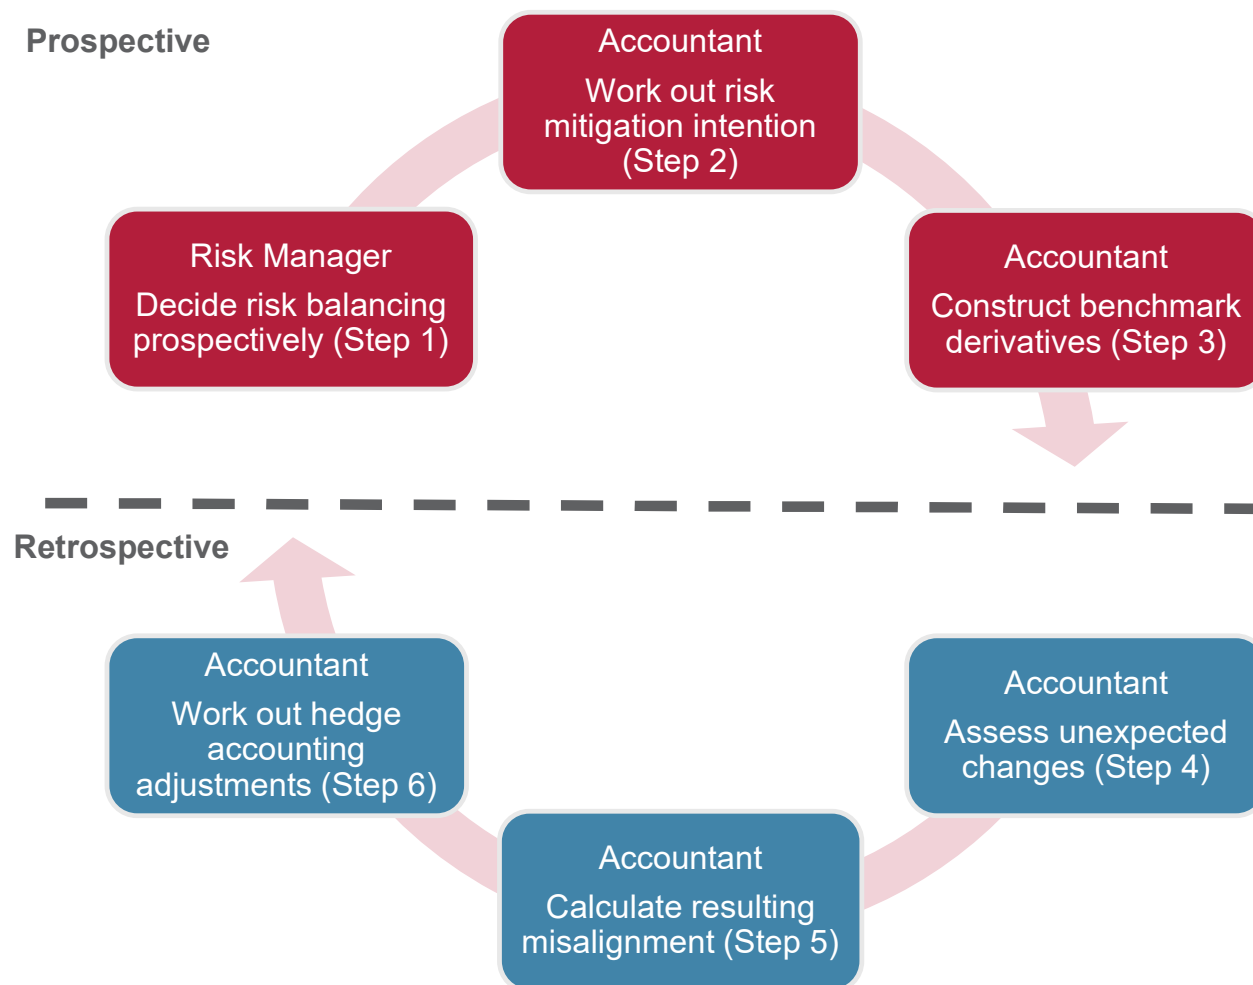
Prospective

Accountant

Work out risk mitigation intention (Step 2)

Risk Manager

Decide risk balancing prospectively (Step 1)

Accountant

Construct benchmark derivatives (Step 3)

Retrospective

Accountant

Work out hedge accounting adjustments (Step 6)

Accountant

Assess unexpected changes (Step 4)

Accountant

Calculate resulting misalignment (Step 5)